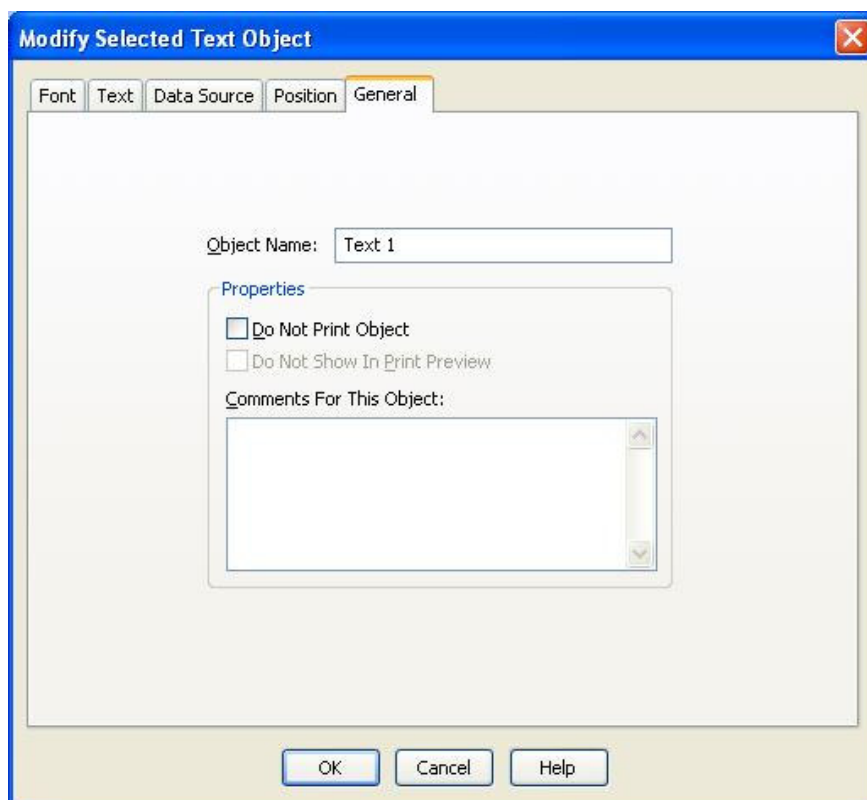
Modify Selected Text Object

Font | Text | Data Source | Position | General

Object Name: Text 1

Properties

Do Not Print Object

Do Not Show In Print Preview

Comments For This Object:

OK | Cancel | Help